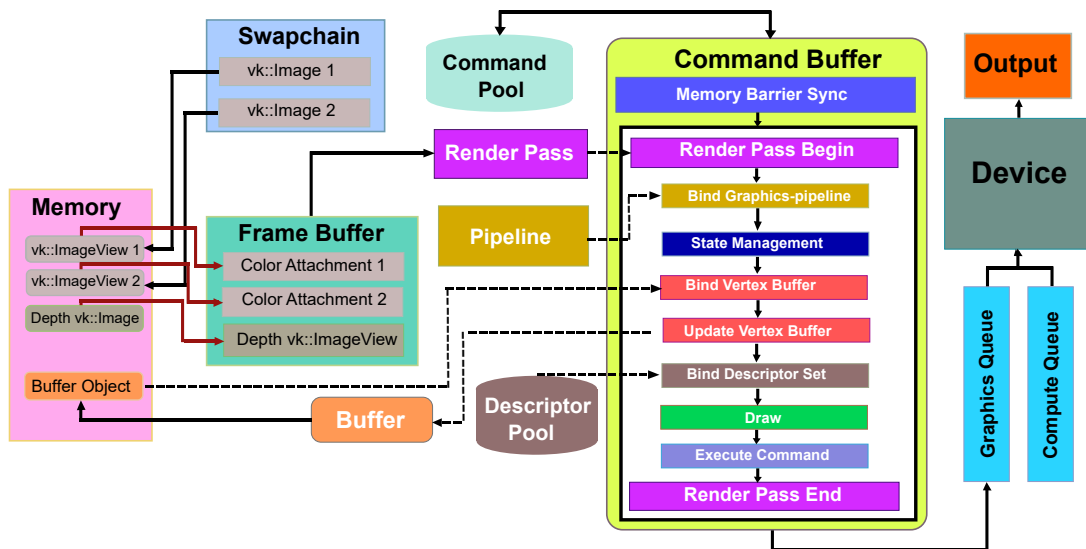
Swapchain
vk::Image 1
vk::Image 2

Command Pool

Command Buffer
Memory Barrier Sync
Render Pass Begin
Bind Graphics-pipeline
State Management
Bind Vertex Buffer
Update Vertex Buffer
Bind Descriptor Set
Draw
Execute Command
Render Pass End

Output

Device

Memory
vk::ImageView 1
vk::ImageView 2
Depth vk::Image
Buffer Object

Frame Buffer
Color Attachment 1
Color Attachment 2
Depth vk::ImageView

Render Pass

Pipeline

Buffer

Descriptor Pool

Graphics Queue

Compute Queue